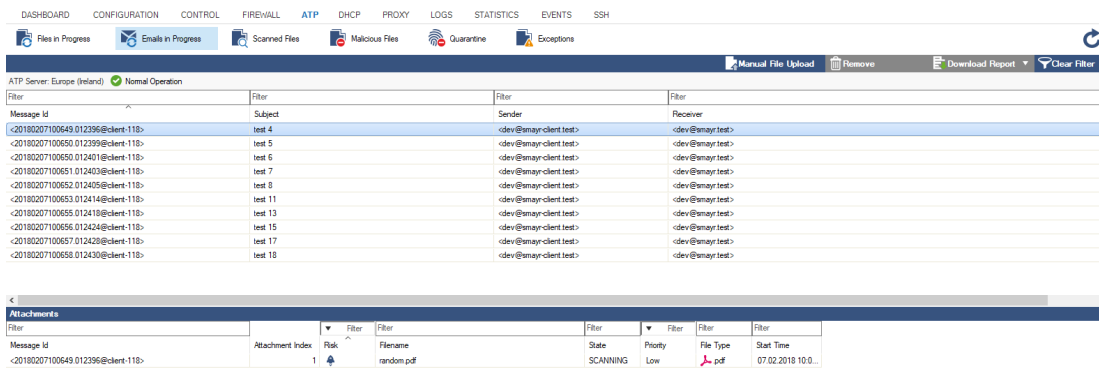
DASHBOARD CONFIGURATION CONTROL FIREWALL ATP DHCP PROXY LOGS STATISTICS EVENTS SSH

Files in Progress | Emails in Progress | Scanned Files | Malicious Files | Quarantine | Exceptions

Manual File Upload | Remove | Download Report | Clear Filter

ATP Server: Europe (Ireland) Normal Operation

| Filter | Filter | Filter | Filter |
|---|---|---|---|
| Message Id | Subject | Sender | Receiver |
| <20180207100649.012396@client-118> | test 4 | <dev@smayr-client.test> | <dev@smayr.test> |
| <20180207100650.012399@client-118> | test 5 | <dev@smayr-client.test> | <dev@smayr.test> |
| <20180207100650.012401@client-118> | test 6 | <dev@smayr-client.test> | <dev@smayr.test> |
| <20180207100651.012403@client-118> | test 7 | <dev@smayr-client.test> | <dev@smayr.test> |
| <20180207100652.012405@client-118> | test 8 | <dev@smayr-client.test> | <dev@smayr.test> |
| <20180207100653.012414@client-118> | test 11 | <dev@smayr-client.test> | <dev@smayr.test> |
| <20180207100655.012418@client-118> | test 13 | <dev@smayr-client.test> | <dev@smayr.test> |
| <20180207100656.012424@client-118> | test 15 | <dev@smayr-client.test> | <dev@smayr.test> |
| <20180207100657.012428@client-118> | test 17 | <dev@smayr-client.test> | <dev@smayr.test> |
| <20180207100658.012430@client-118> | test 18 | <dev@smayr-client.test> | <dev@smayr.test> |

Attachments

| Filter | | Filter | Filter | Filter | Filter | Filter | Filter |
|---|---|---|---|---|---|---|---|
| Message Id | Attachment Index | Risk | Filename | State | Priority | File Type | Start Time |
| <20180207100649.012396@client-118> | 1 | | random.pdf | SCANNING | Low | .pdf | 07.02.2018 10:0... |